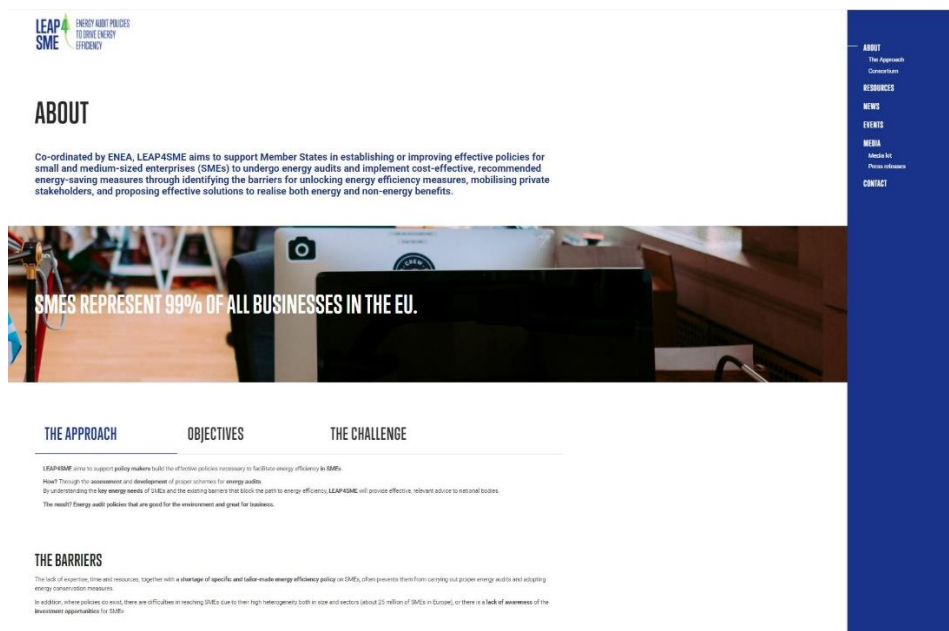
LEAP SME
ENERGY AUDIT POLICIES TO DRIVE ENERGY EFFICIENCY

ABOUT

Co-ordinated by ENEA, LEAP4SME aims to support Member States in establishing or improving effective policies for small and medium-sized enterprises (SMEs) to undergo energy audits and implement cost-effective, recommended energy-saving measures through identifying the barriers for unlocking energy efficiency measures, mobilising private stakeholders, and proposing effective solutions to realise both energy and non-energy benefits.

SMES REPRESENT 99% OF ALL BUSINESSES IN THE EU.

THE APPROACH
OBJECTIVES
THE CHALLENGE

LEAP4SME aims to support policy makers build the effective policies necessary to facilitate energy efficiency in SMEs.

How? Through the assessment and development of proper schemes for energy audits.
By understanding the key energy needs of SMEs and the existing barriers that block the path to energy efficiency, LEAP4SME will provide effective, relevant advice to national bodies.

The result? Energy audit policies that are good for the environment and great for business.

THE BARRIERS

The lack of expertise, time and resources, together with a shortage of specific and tailor-made energy efficiency policy on SMEs, often prevents them from carrying out proper energy audits and adopting energy conservation measures.

In addition, where policies do exist, there are difficulties in reaching SMEs due to their high heterogeneity both in size and sectors (about 25 million of SMEs in Europe), or there is a lack of awareness of the investment opportunities for SMEs.

ABOUT
The Approach
Consortium
RESOURCES
NEWS
EVENTS
MEDIA
Media kit
Press releases
CONTACT